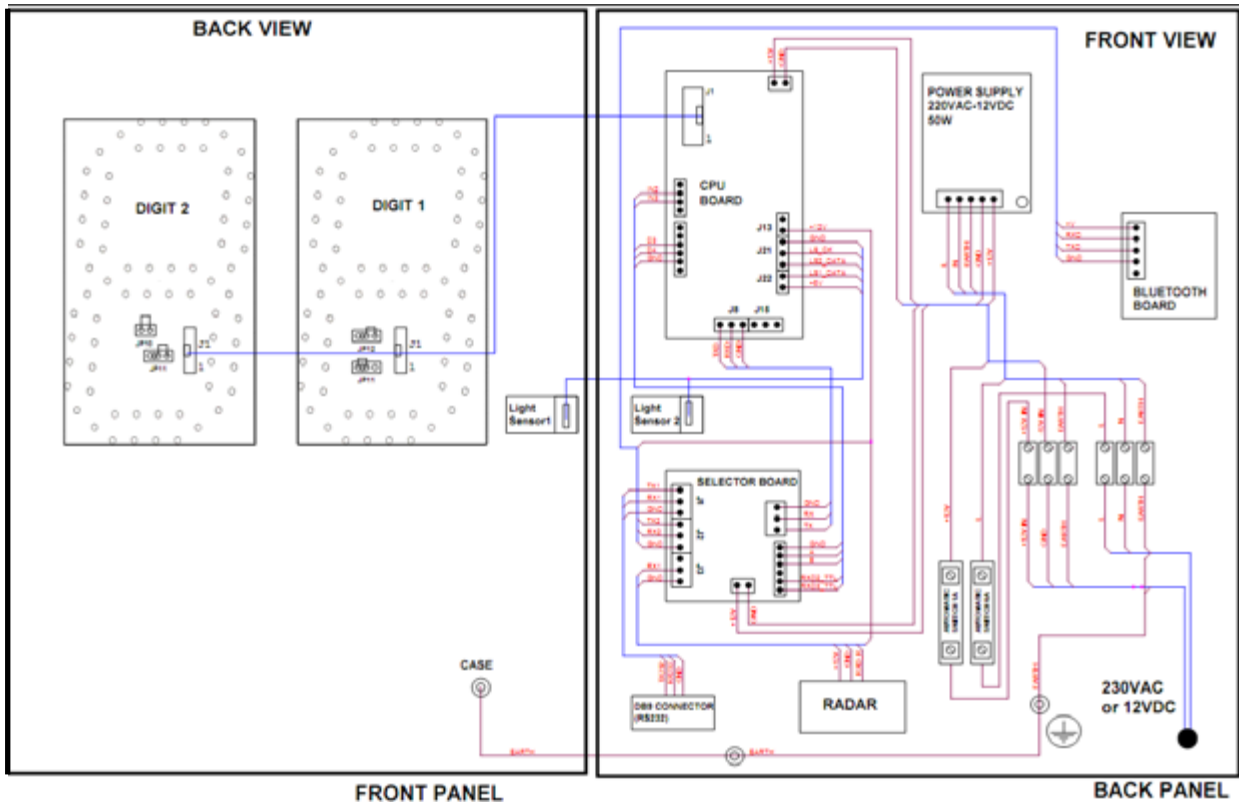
BACK VIEW

DIGIT 2

DIGIT 1

JP10
JP11
J1
1

JP12
JP11
J1
1

Light Sensor1

FRONT VIEW

J1
1

CPU BOARD

J13
J21
J22
J8
J15

+12V
GND
LED_CK
LED_DATA
LED_DATA
+5V

POWER SUPPLY 220VAC-12VDC 50W

BLUETOOTH BOARD

Light Sensor 2

SELECTOR BOARD

RADAR

DB9 CONNECTOR (RS232)

CASE

EARTH

EARTH

230VAC or 12VDC

FRONT PANEL

BACK PANEL